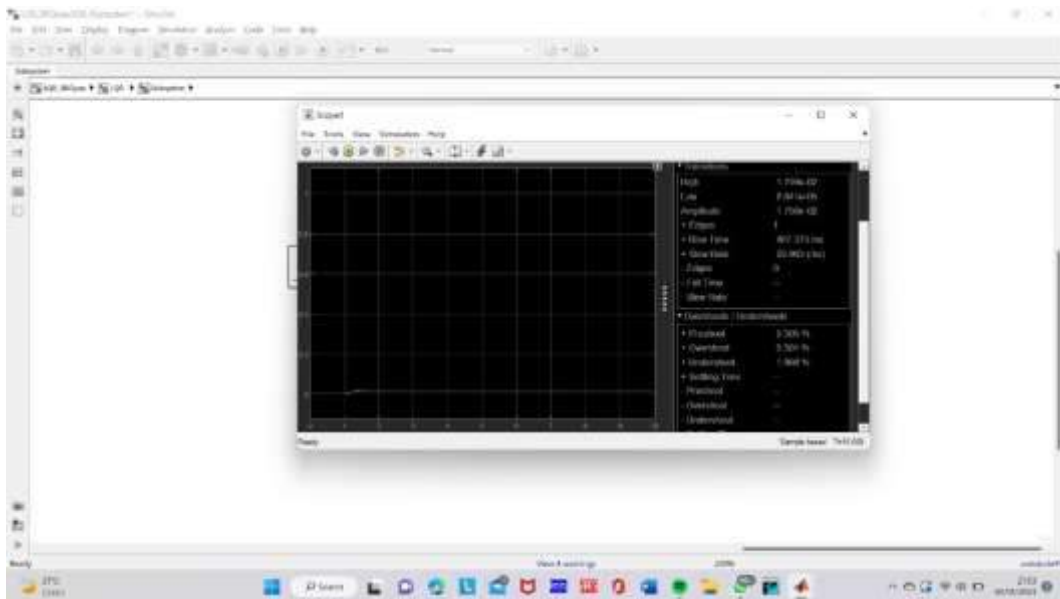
File Edit View Display Diagram Simulation Analysis Code Tools Help

Scope

File Tools View Simulation Help

High
Low
Amplitude
+ Edges
+ Rise Time
+ Slew Rate
Edges
+ Fall Time
Slew Rate

Overshoots / Undershoots
+ Preshoot
+ Overshoot
+ Undershoot
+ Settling Time
Preshoot
Overshoot
Undershoot

Ready
Sample based

Ready
View 4 warnings
Search